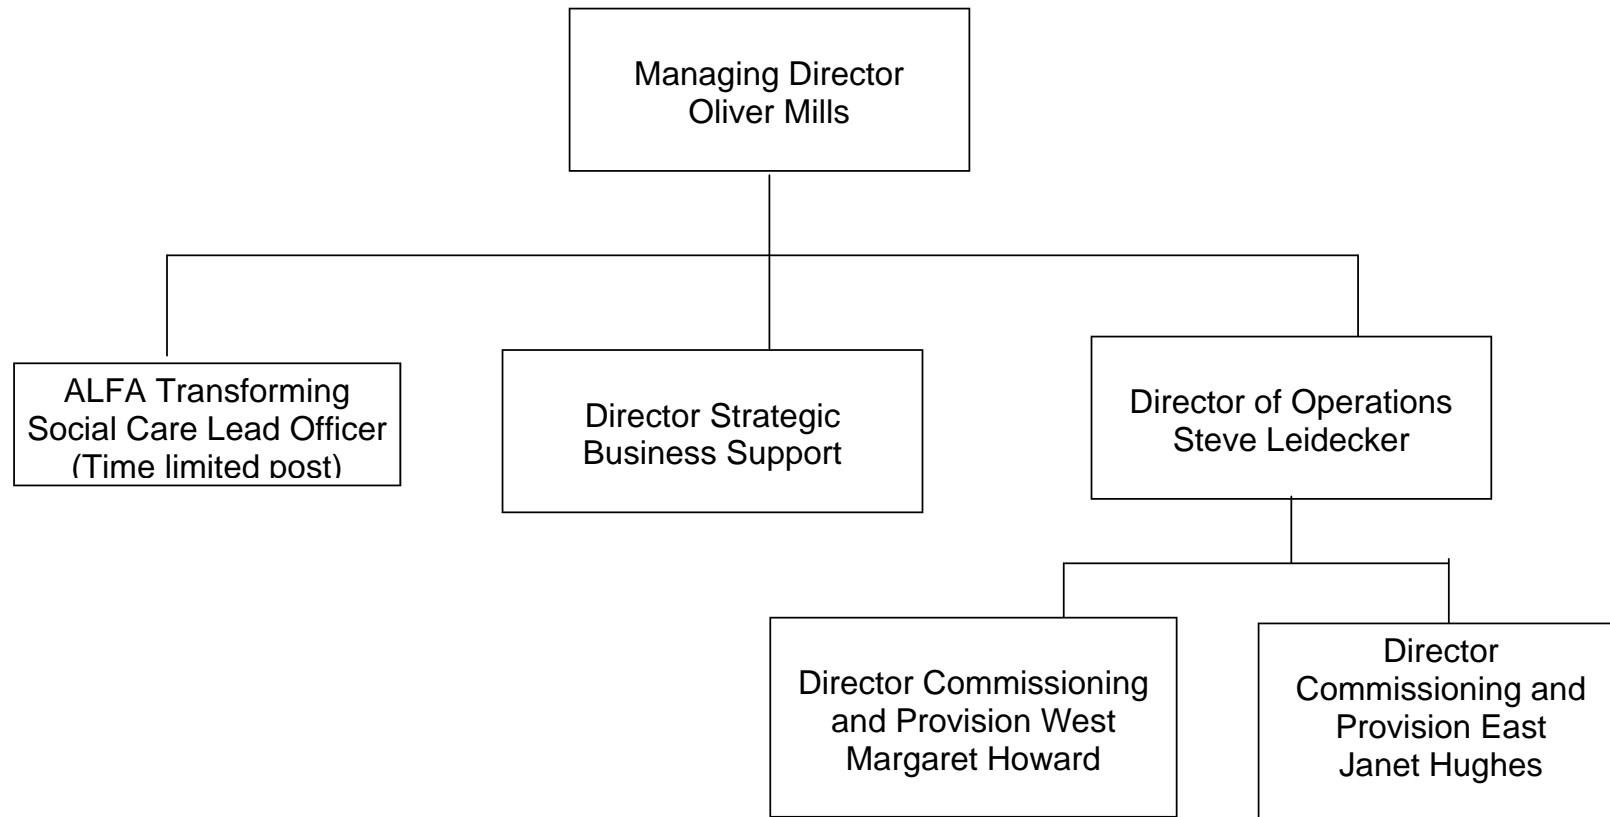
Managing Director
Oliver Mills

ALFA Transforming
Social Care Lead Officer
(Time limited post)

Director Strategic
Business Support

Director of Operations
Steve Leidecker

Director Commissioning
and Provision West
Margaret Howard

Director
Commissioning and
Provision East
Janet Hughes